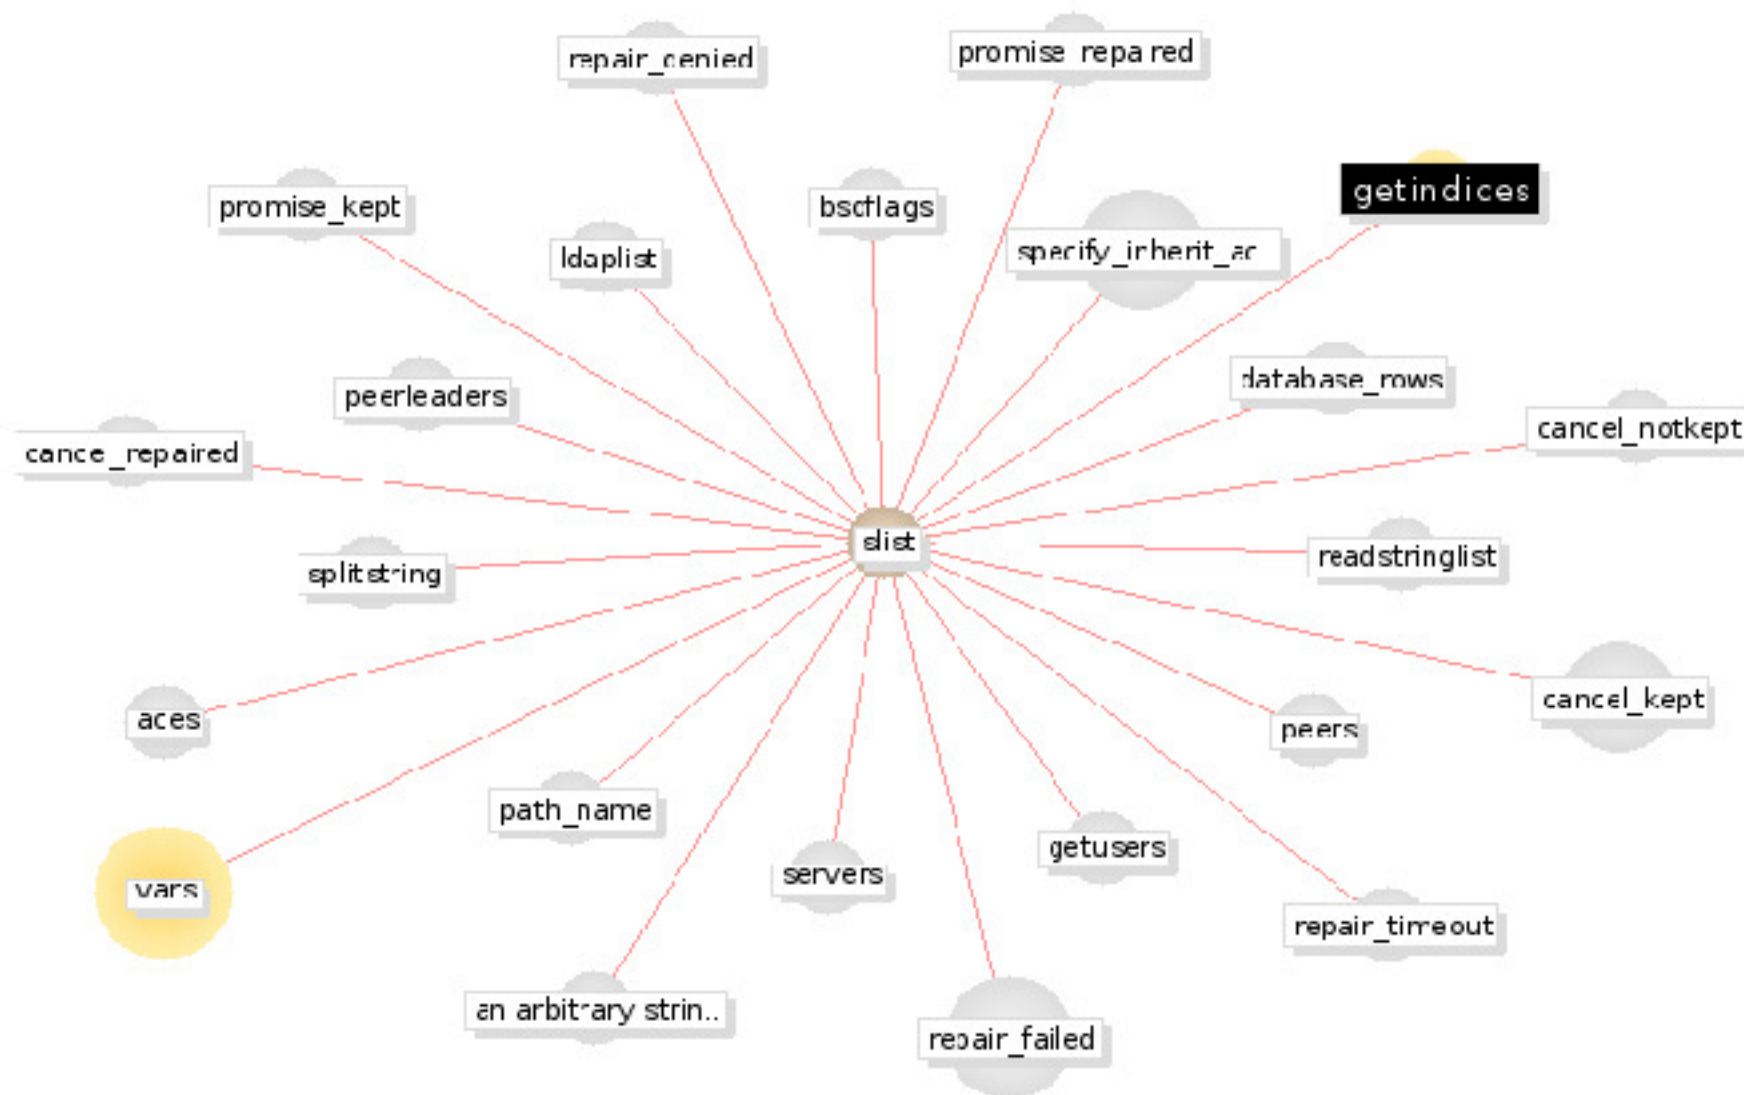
repair_denied

promise_repaired

promise_kept

bsdflags

getindices

ldaplist

specify_inherit_ac

peerleaders

database_rows

cancel_notkept

cancel_repaired

slist

splitstring

readstringlist

aces

cancel_kept

peers

path_name

vars

getusers

servers

repair_timeout

an arbitrary strin..

repair_failed